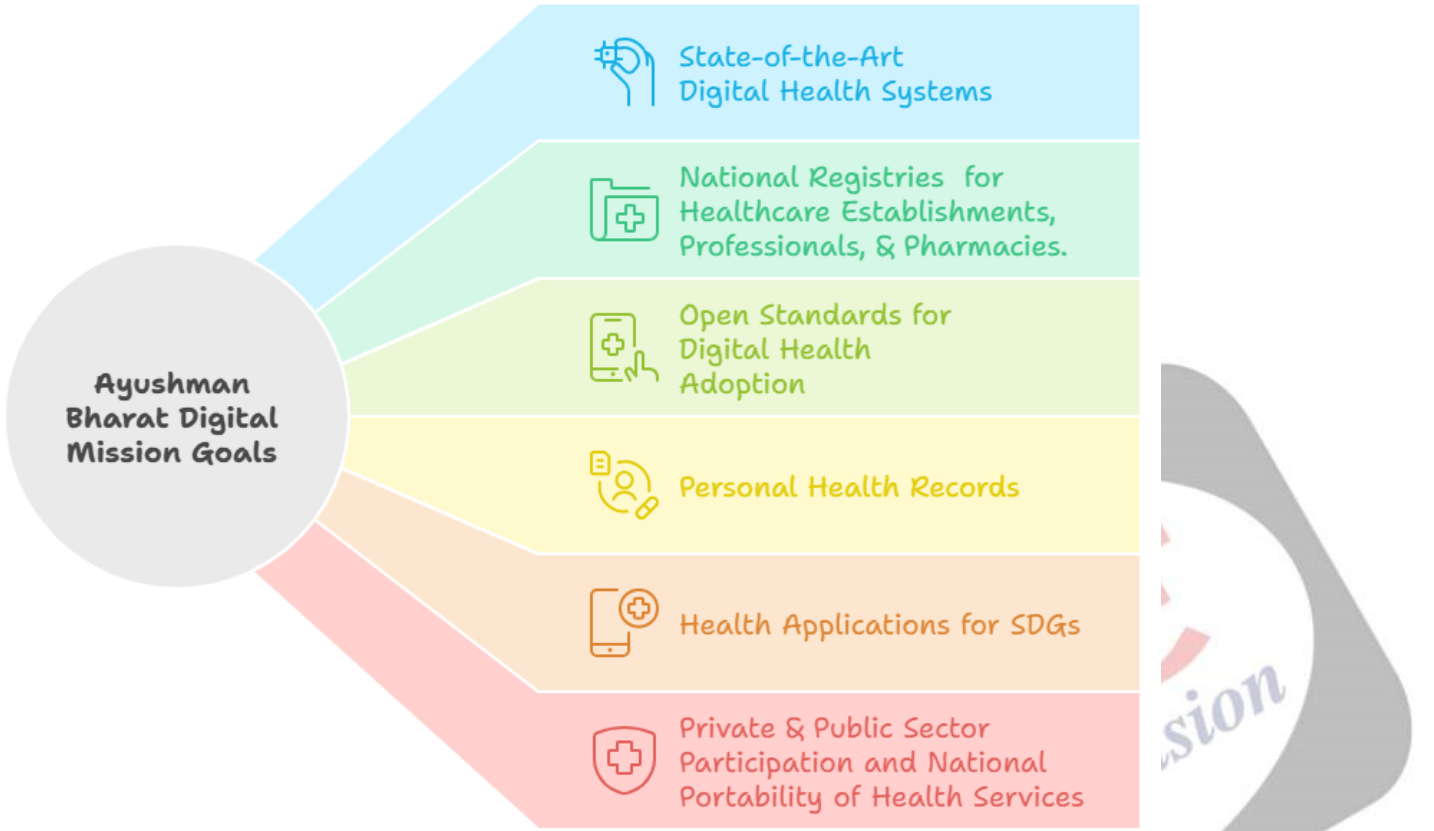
Ayushman Bharat Digital Mission Goals

State-of-the-Art Digital Health Systems

National Registries for Healthcare Establishments, Professionals, & Pharmacies.

Open Standards for Digital Health Adoption

Personal Health Records

Health Applications for SDGs

Private & Public Sector Participation and National Portability of Health Services

sion